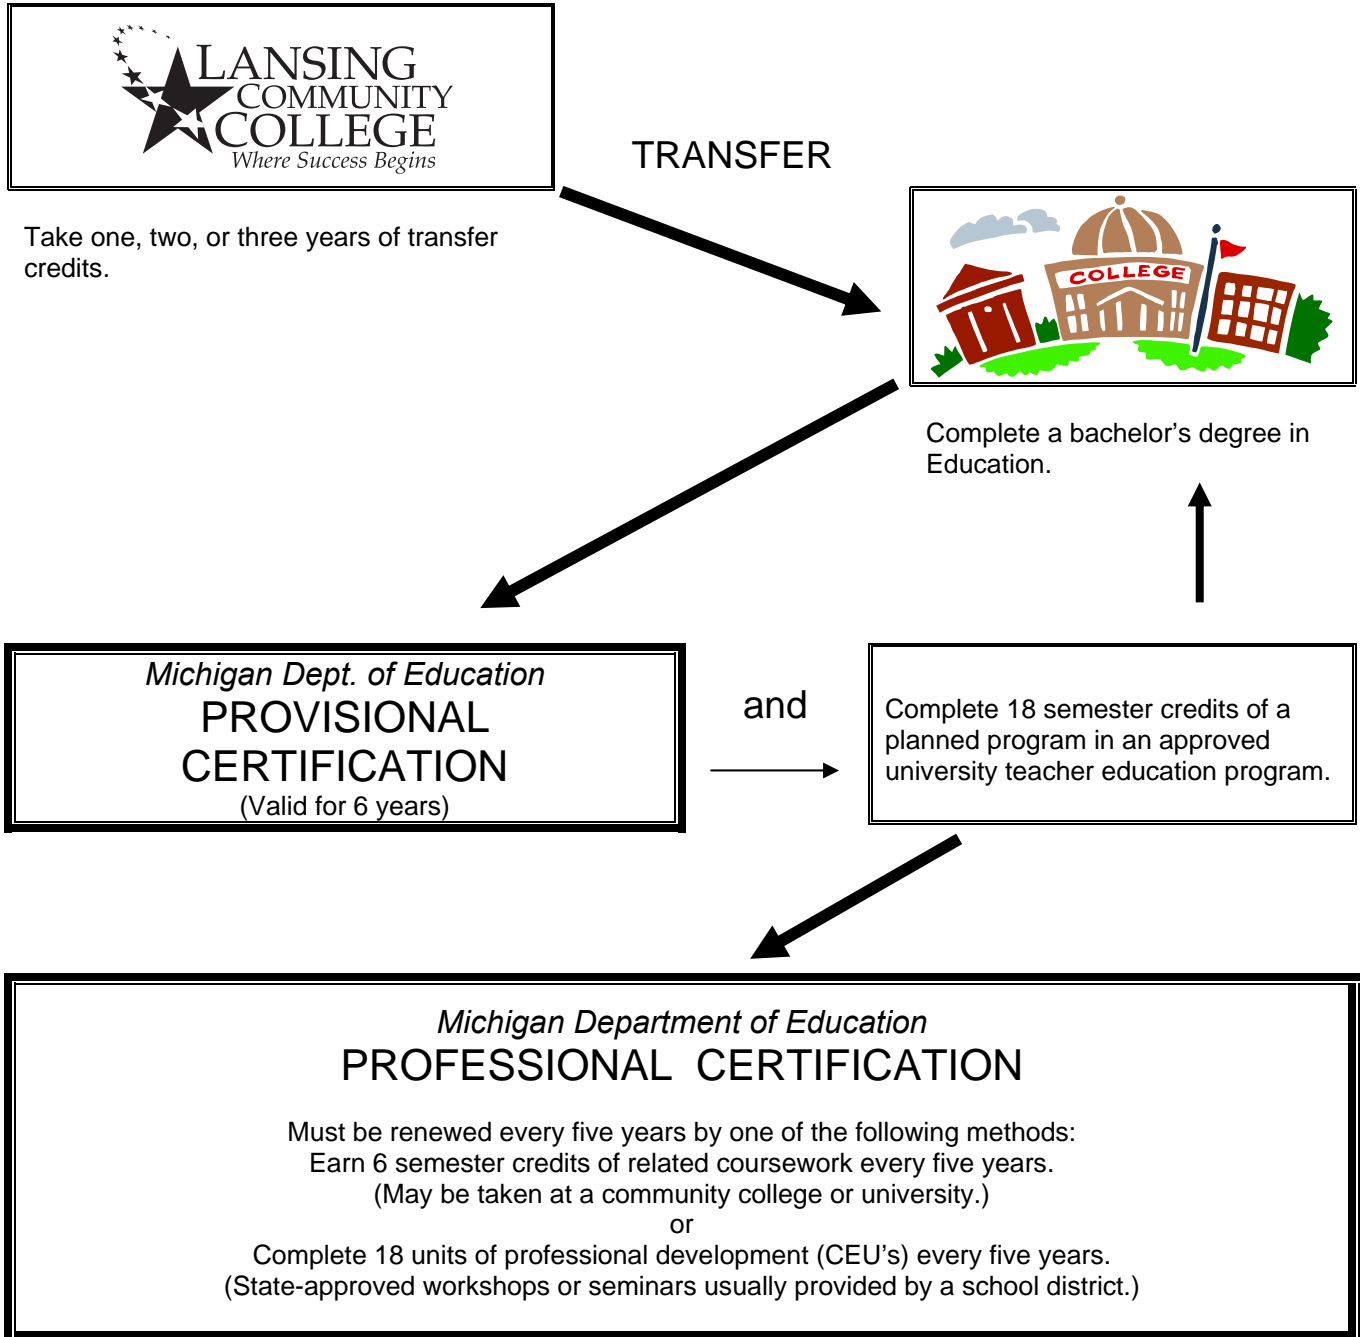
LANSING COMMUNITY COLLEGE
Where Success Begins

TRANSFER

Take one, two, or three years of transfer credits.

COLLEGE

Complete a bachelor's degree in Education.

Michigan Dept. of Education
PROVISIONAL CERTIFICATION
(Valid for 6 years)

and

Complete 18 semester credits of a planned program in an approved university teacher education program.

Michigan Department of Education
PROFESSIONAL CERTIFICATION

Must be renewed every five years by one of the following methods:
Earn 6 semester credits of related coursework every five years.
(May be taken at a community college or university.)
or
Complete 18 units of professional development (CEU's) every five years.
(State-approved workshops or seminars usually provided by a school district.)